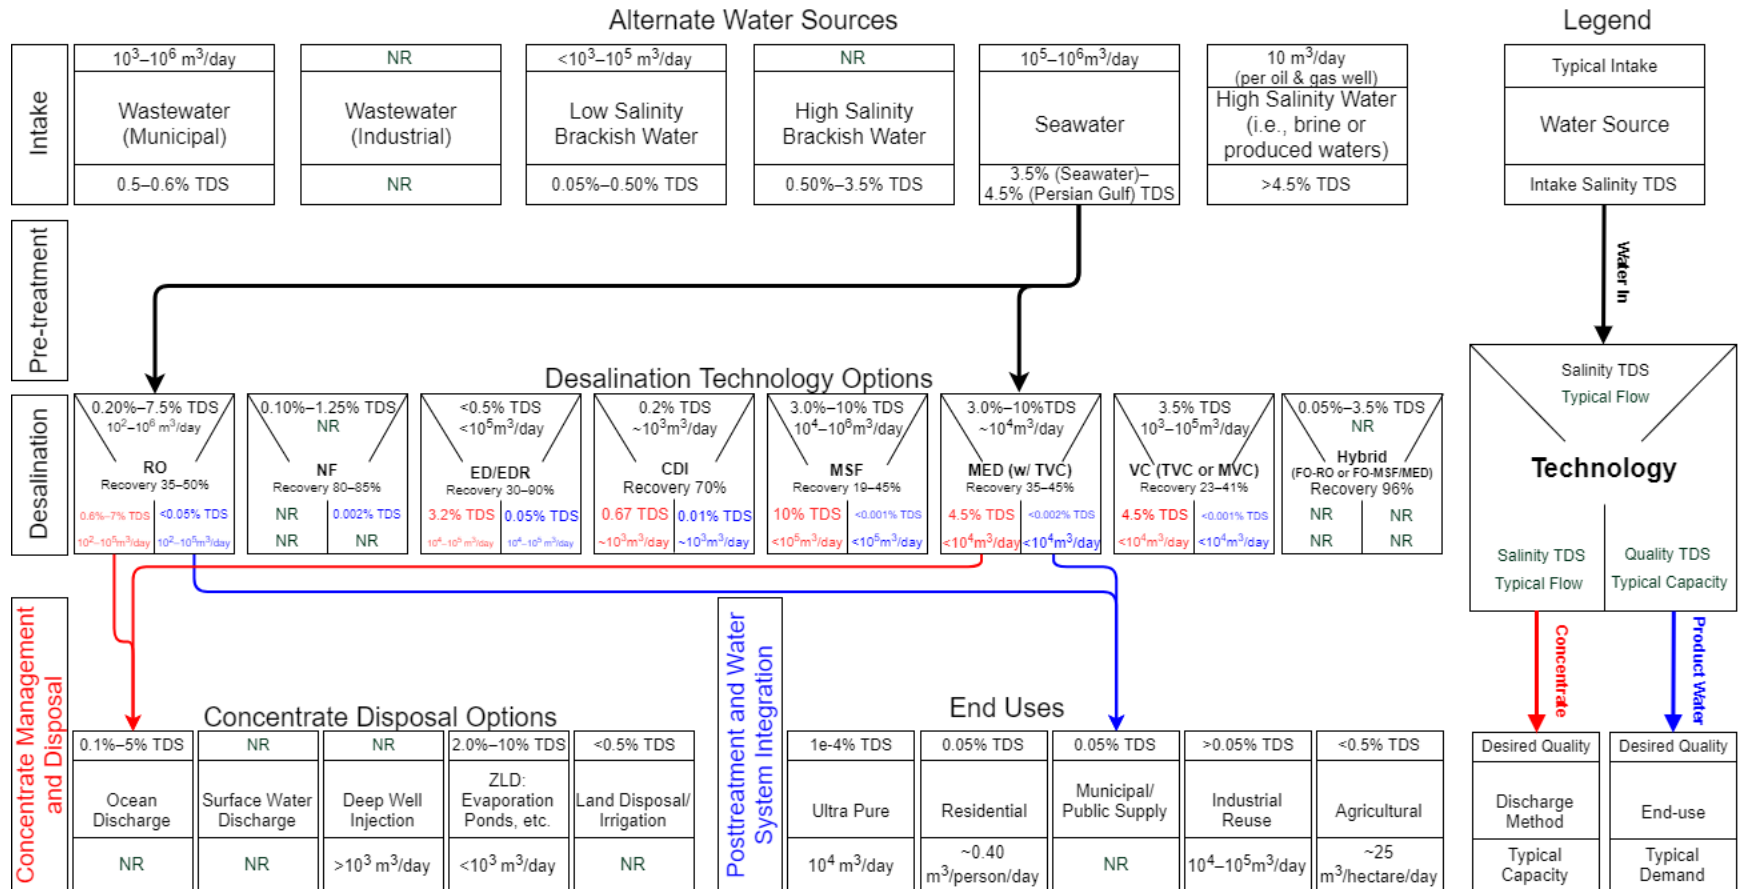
Alternate Water Sources

Legend

Intake

$10^3$–$10^6$ m$^3$/day
Wastewater (Municipal)
0.5–0.6% TDS

NR
Wastewater (Industrial)
NR

<$10^3$–$10^5$ m$^3$/day
Low Salinity Brackish Water
0.05%–0.50% TDS

NR
High Salinity Brackish Water
0.50%–3.5% TDS

$10^5$–$10^6$m$^3$/day
Seawater
3.5% (Seawater)–4.5% (Persian Gulf) TDS

10 m$^3$/day (per oil & gas well)
High Salinity Water (i.e., brine or produced waters)
>4.5% TDS

Typical Intake
Water Source
Intake Salinity TDS

Water In

Pre-treatment

Desalination Technology Options

Desalination

0.20%–7.5% TDS
$10^2$–$10^6$ m$^3$/day
RO
Recovery 35–50%
0.6%–7% TDS | <0.05% TDS
$10^2$–$10^5$m$^3$/day | $10^2$–$10^5$m$^3$/day

0.10%–1.25% TDS
NR
NF
Recovery 80–85%
NR | 0.002% TDS
NR | NR

<0.5% TDS
<$10^5$m$^3$/day
ED/EDR
Recovery 30–90%
3.2% TDS | 0.05% TDS
$10^4$–$10^5$ m$^3$/day | $10^4$–$10^5$ m$^3$/day

0.2% TDS
~$10^3$m$^3$/day
CDI
Recovery 70%
0.67 TDS | 0.01% TDS
~$10^3$m$^3$/day | ~$10^3$m$^3$/day

3.0%–10% TDS
$10^4$–$10^6$m$^3$/day
MSF
Recovery 19–45%
10% TDS | <0.001% TDS
<$10^5$m$^3$/day | <$10^5$m$^3$/day

3.0%–10%TDS
~$10^4$m$^3$/day
MED (w/ TVC)
Recovery 35–45%
4.5% TDS | <0.002% TDS
<$10^4$m$^3$/day | <$10^4$m$^3$/day

3.5% TDS
$10^3$–$10^5$m$^3$/day
VC (TVC or MVC)
Recovery 23–41%
4.5% TDS | <0.001% TDS
<$10^4$m$^3$/day | <$10^4$m$^3$/day

0.05%–3.5% TDS
NR
Hybrid
(FO-RO or FO-MSF/MED)
Recovery 96%
NR | NR
NR | NR

Salinity TDS
Typical Flow
Technology
Salinity TDS
Typical Flow
Quality TDS
Typical Capacity

Concentrate
Product Water

Concentrate Management and Disposal

Concentrate Disposal Options

0.1%–5% TDS
Ocean Discharge
NR

NR
Surface Water Discharge
NR

NR
Deep Well Injection
>$10^3$ m$^3$/day

2.0%–10% TDS
ZLD: Evaporation Ponds, etc.
<$10^3$ m$^3$/day

<0.5% TDS
Land Disposal/ Irrigation
NR

Posttreatment and Water System Integration

End Uses

1e-4% TDS
Ultra Pure
$10^4$ m$^3$/day

0.05% TDS
Residential
~0.40 m$^3$/person/day

0.05% TDS
Municipal/ Public Supply
NR

>0.05% TDS
Industrial Reuse
$10^4$–$10^5$m$^3$/day

<0.5% TDS
Agricultural
~25 m$^3$/hectare/day

Desired Quality
Discharge Method
Typical Capacity

Desired Quality
End-use
Typical Demand